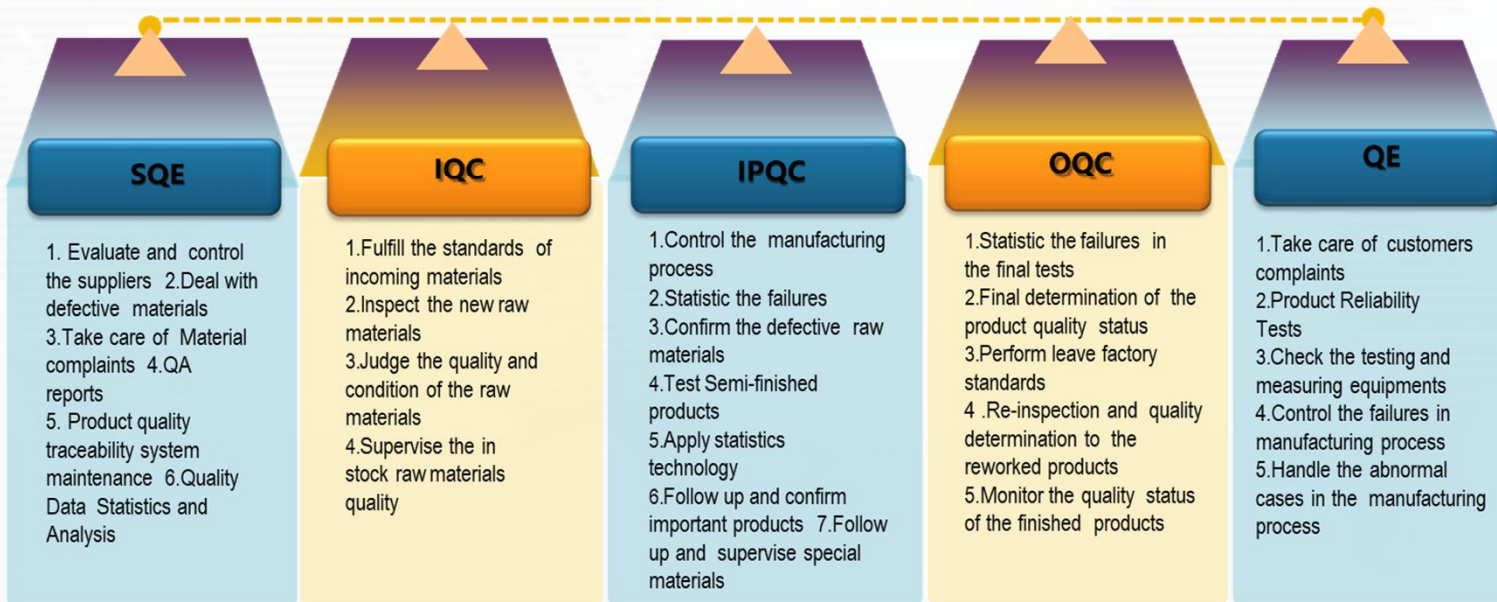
SQE

1. Evaluate and control the suppliers 2.Deal with defective materials
3.Take care of Material complaints 4.QA reports
5. Product quality traceability system maintenance 6.Quality Data Statistics and Analysis

IQC

1.Fulfill the standards of incoming materials
2.Inspect the new raw materials
3.Judge the quality and condition of the raw materials
4.Supervise the in stock raw materials quality

IPQC

1.Control the manufacturing process
2.Statistic the failures
3.Confirm the defective raw materials
4.Test Semi-finished products
5.Apply statistics technology
6.Follow up and confirm important products 7.Follow up and supervise special materials

OQC

1.Statistic the failures in the final tests
2.Final determination of the product quality status
3.Perform leave factory standards
4 .Re-inspection and quality determination to the reworked products
5.Monitor the quality status of the finished products

QE

1.Take care of customers complaints
2.Product Reliability Tests
3.Check the testing and measuring equipments
4.Control the failures in manufacturing process
5.Handle the abnormal cases in the manufacturing process